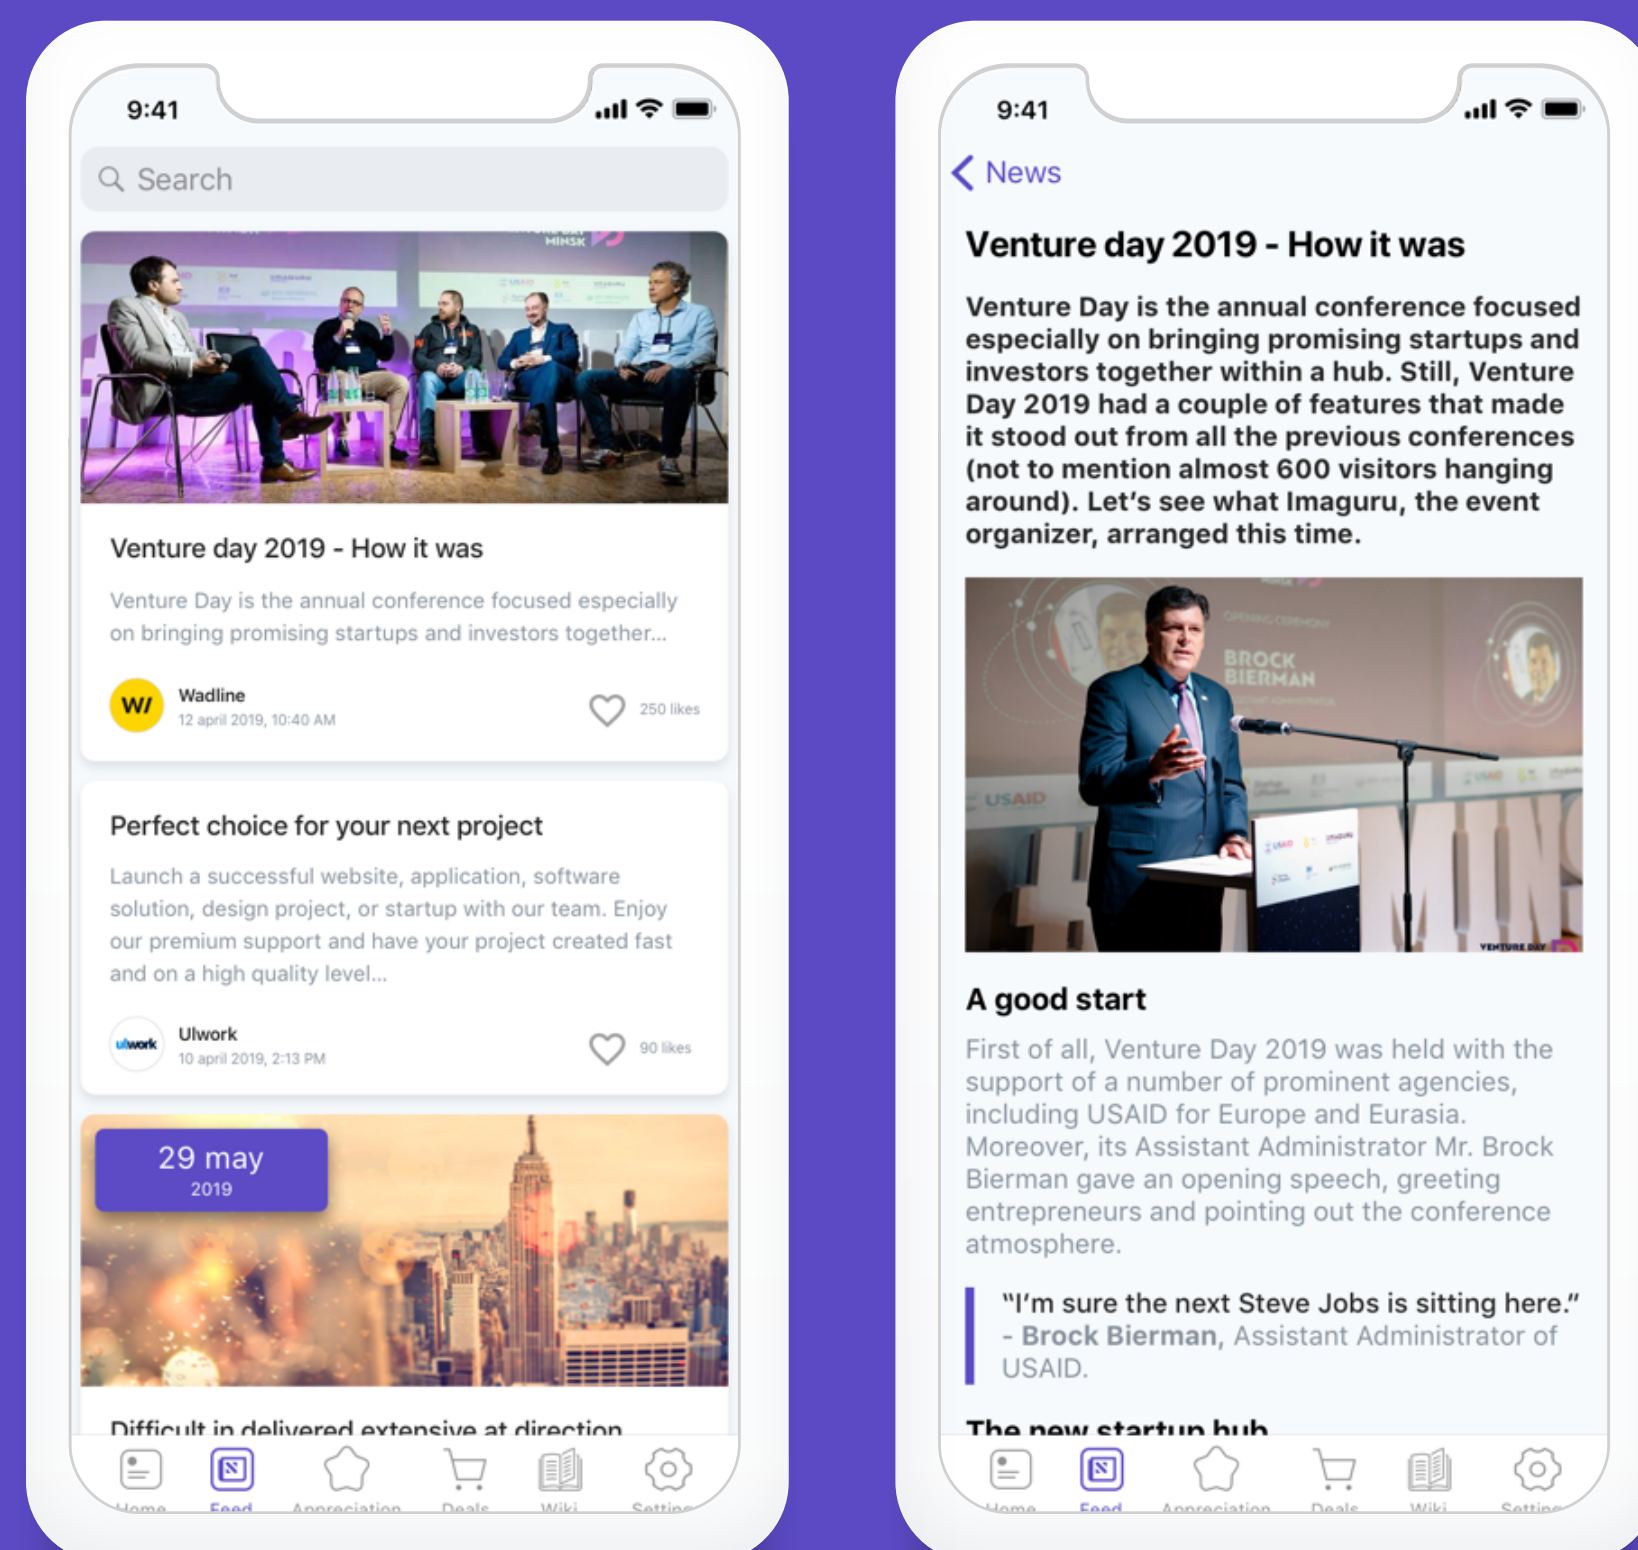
9:41

Search

Venture day 2019 - How it was

Venture Day is the annual conference focused especially on bringing promising startups and investors together...

W/ Wadline
12 april 2019, 10:40 AM
250 likes

Perfect choice for your next project

Launch a successful website, application, software solution, design project, or startup with our team. Enjoy our premium support and have your project created fast and on a high quality level...

ulwork Ulwork
10 april 2019, 2:13 PM
90 likes

29 may
2019

Difficult in delivered extensive at direction

Home Feed Appreciation Deals Wiki Settings

9:41

News

Venture day 2019 - How it was

Venture Day is the annual conference focused especially on bringing promising startups and investors together within a hub. Still, Venture Day 2019 had a couple of features that made it stood out from all the previous conferences (not to mention almost 600 visitors hanging around). Let's see what Imaguru, the event organizer, arranged this time.

BROCK BIERMAN
USAID

A good start

First of all, Venture Day 2019 was held with the support of a number of prominent agencies, including USAID for Europe and Eurasia. Moreover, its Assistant Administrator Mr. Brock Bierman gave an opening speech, greeting entrepreneurs and pointing out the conference atmosphere.

"I'm sure the next Steve Jobs is sitting here." - Brock Bierman, Assistant Administrator of USAID.

The new startup hub

Home Feed Appreciation Deals Wiki Settings